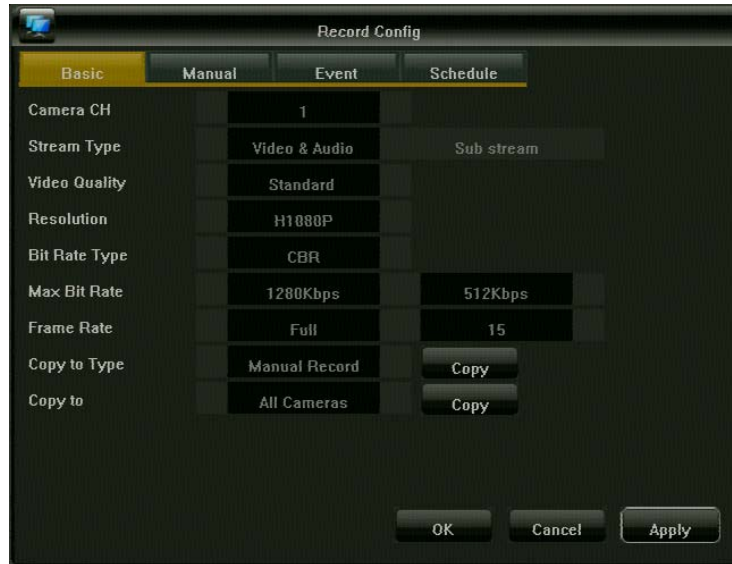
Record Config

Basic | Manual | Event | Schedule

| | | |
|---|---|---|
| Camera CH | 1 | |
| Stream Type | Video & Audio | Sub stream |
| Video Quality | Standard | |
| Resolution | H1080P | |
| Bit Rate Type | CBR | |
| Max Bit Rate | 1280Kbps | 512Kbps |
| Frame Rate | Full | 15 |
| Copy to Type | Manual Record | Copy |
| Copy to | All Cameras | Copy |

OK Cancel Apply